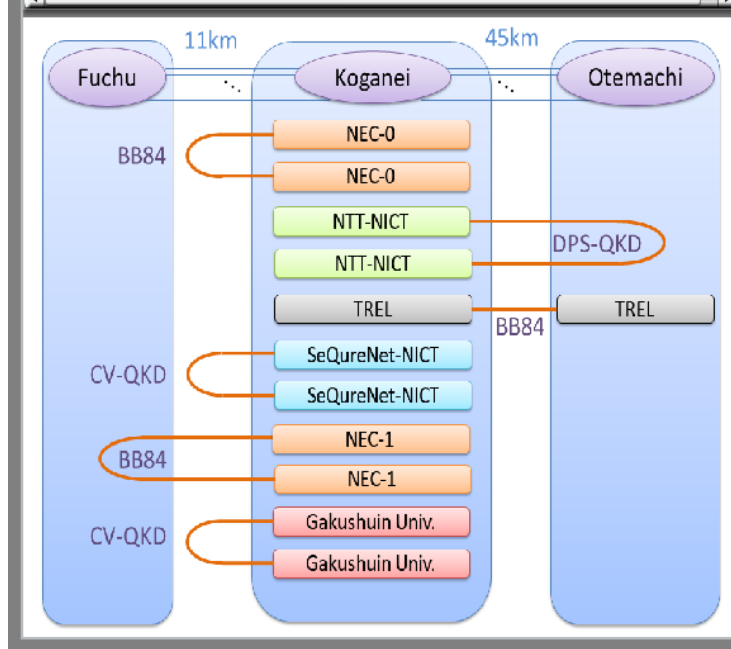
11km

45km

Fuchu

Koganei

Otemachi

BB84

NEC-0

NEC-0

NTT-NICT

DPS-QKD

NTT-NICT

TREL

TREL

BB84

CV-QKD

SeQureNet-NICT

SeQureNet-NICT

BB84

NEC-1

NEC-1

CV-QKD

Gakushuin Univ.

Gakushuin Univ.